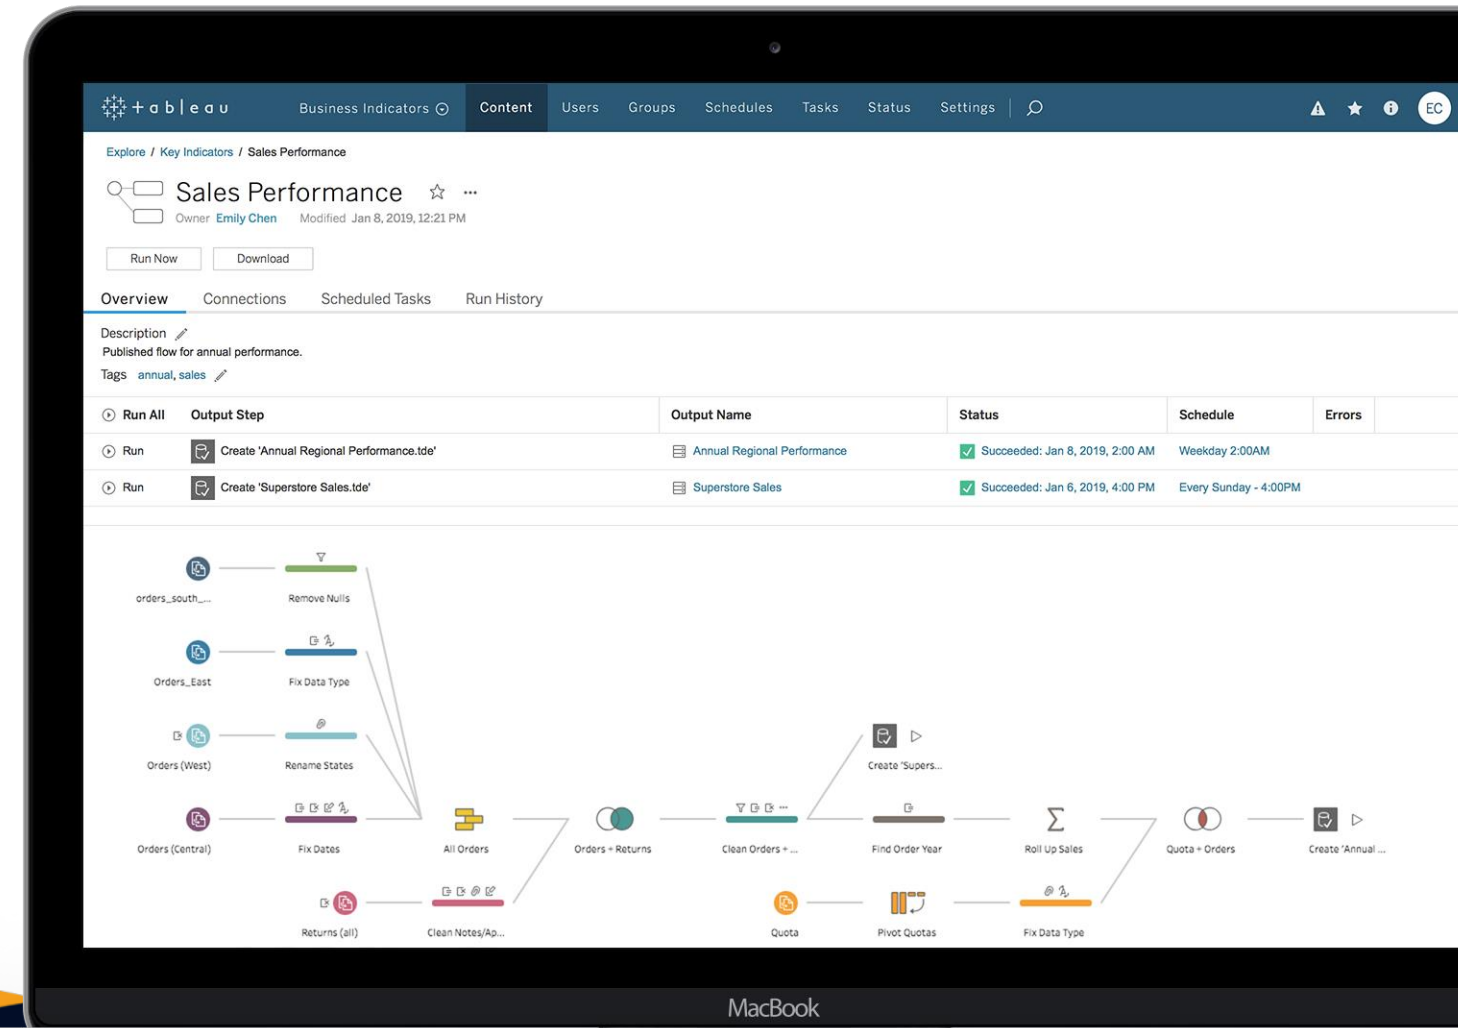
+ a b l e a u   Business Indicators   Content   Users   Groups   Schedules   Tasks   Status   Settings   EC

Explore / Key Indicators / Sales Performance

Sales Performance

Owner Emily Chen   Modified Jan 8, 2019, 12:21 PM

Run Now   Download

Overview   Connections   Scheduled Tasks   Run History

Description
Published flow for annual performance.
Tags annual, sales

| Run All | Output Step | Output Name | Status | Schedule | Errors |
|---|---|---|---|---|---|
| Run | Create 'Annual Regional Performance.tde' | Annual Regional Performance | Succeeded: Jan 8, 2019, 2:00 AM | Weekday 2:00AM | |
| Run | Create 'Superstore Sales.tde' | Superstore Sales | Succeeded: Jan 6, 2019, 4:00 PM | Every Sunday - 4:00PM | |

orders_south_...
Remove Nulls
Orders_East
Fix Data Type
Orders (West)
Rename States
Orders (Central)
Fix Dates
All Orders
Orders + Returns
Clean Orders + ...
Create 'Supers...
Find Order Year
Roll Up Sales
Quota + Orders
Create 'Annual ...
Returns (all)
Clean Notes/Ap...
Quota
Pivot Quotas
Fix Data Type

MacBook